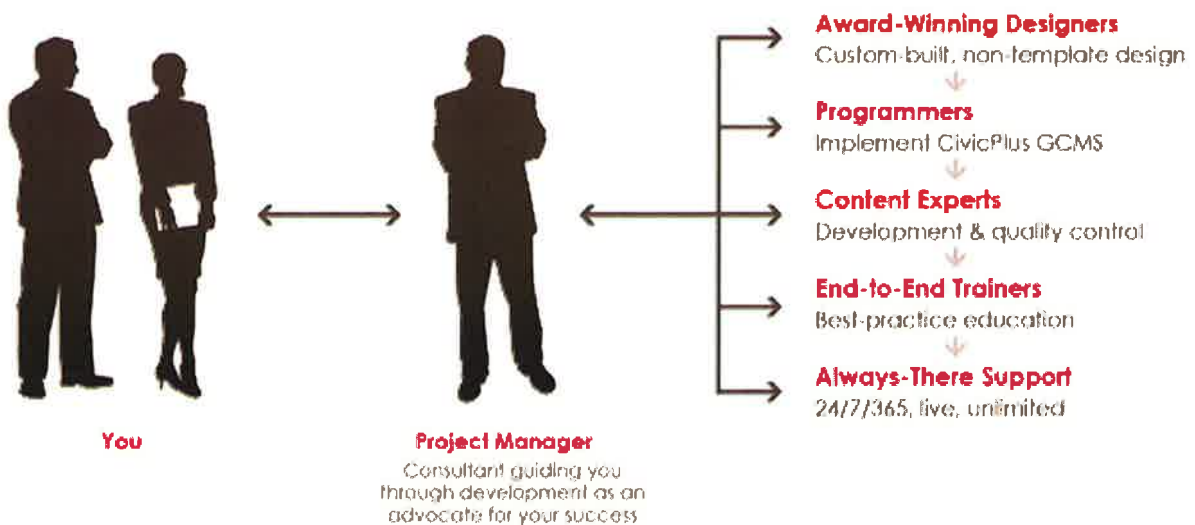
Award-Winning Designers
Custom-built, non-template design

Programmers
Implement CivicPlus GCMS

Content Experts
Development & quality control

End-to-End Trainers
Best-practice education

Always-There Support
24/7/365, live, unlimited

You

Project Manager
Consultant guiding you through development as an advocate for your success